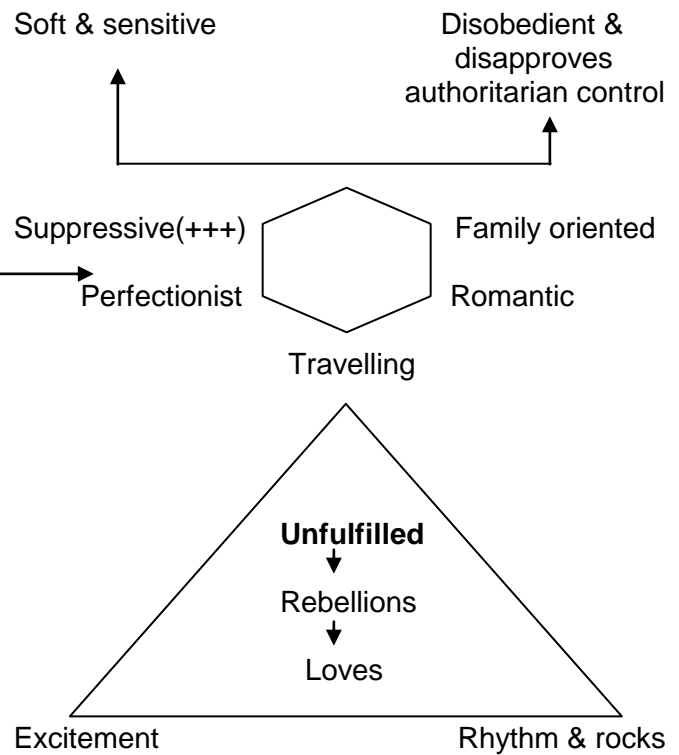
Soft & sensitive

Disobedient & disapproves authoritarian control

Suppressive(+++)

Family oriented

Perfectionist

Romantic

Travelling

**Unfulfilled**

Rebellions

Loves

Excitement

Rhythm & rocks